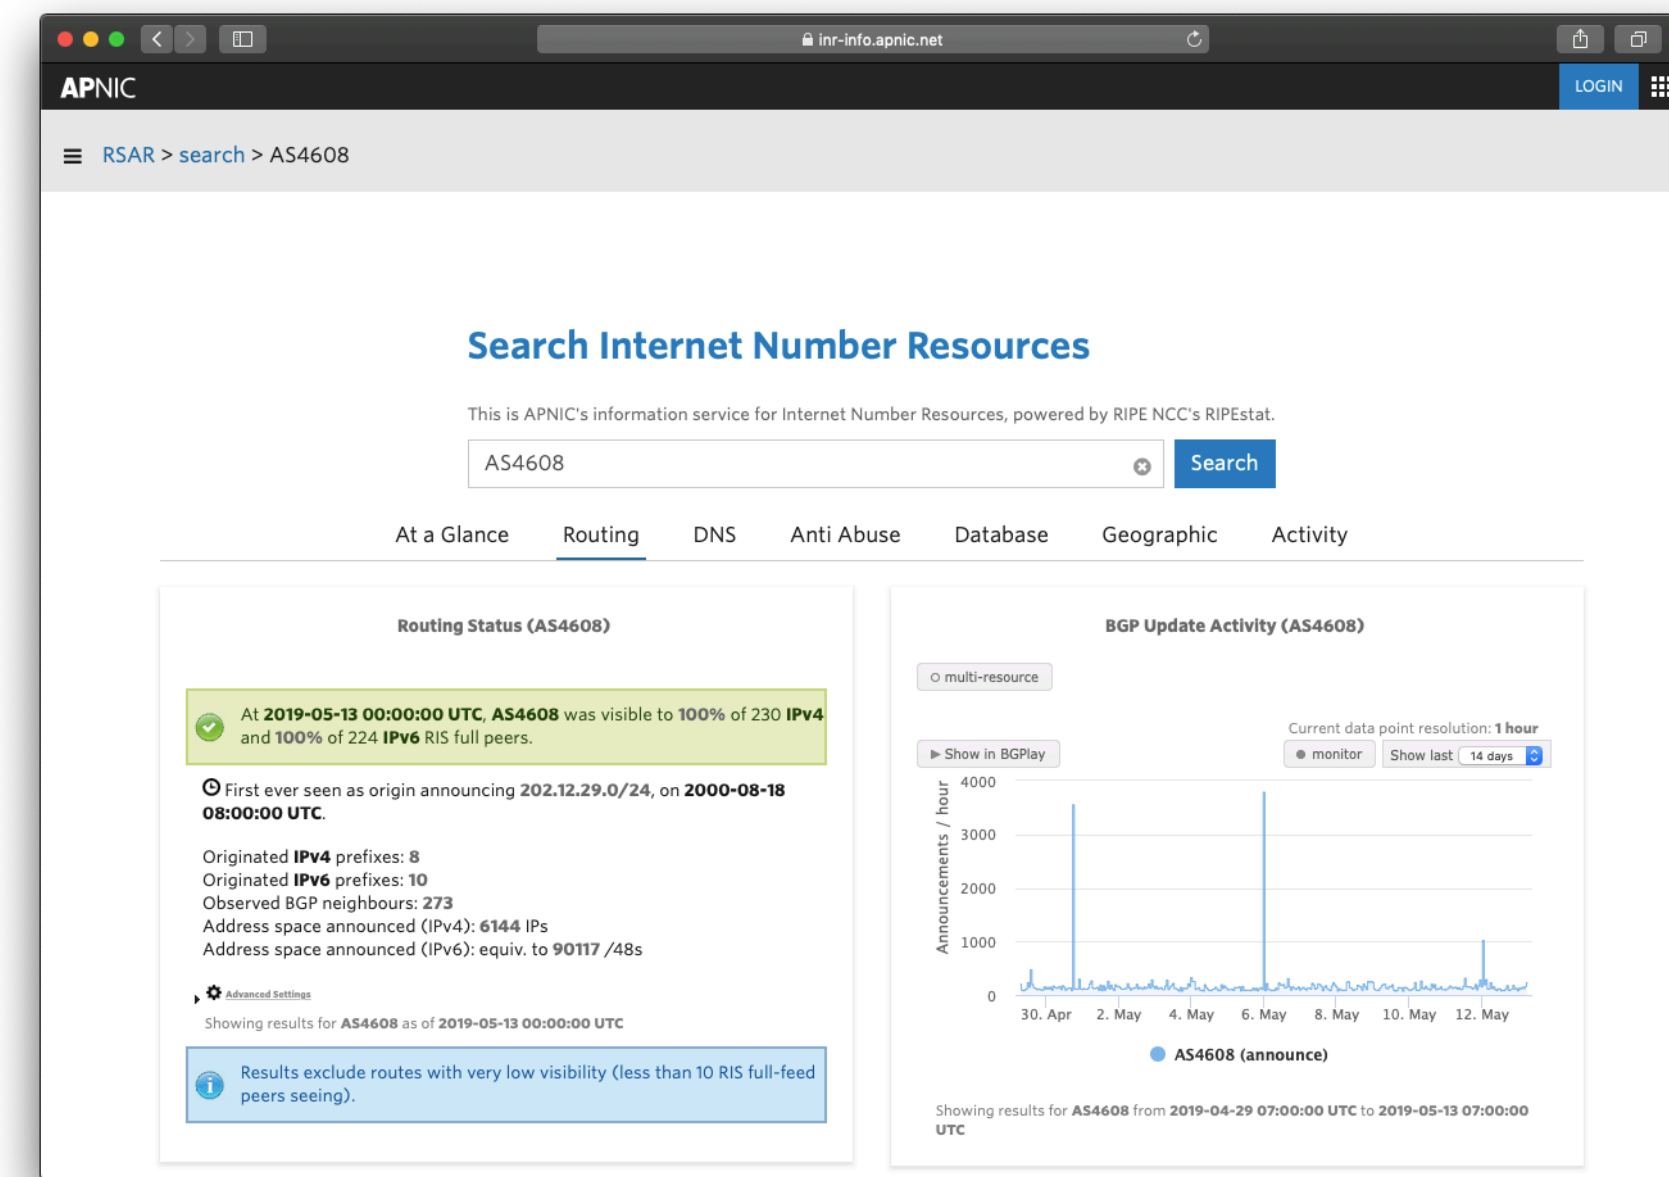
inr-info.apnic.net

APNIC

LOGIN

RSAR > search > AS4608

Search Internet Number Resources

This is APNIC's information service for Internet Number Resources, powered by RIPE NCC's RIPEstat.

AS4608

Search

At a Glance Routing DNS Anti Abuse Database Geographic Activity

Routing Status (AS4608)

At 2019-05-13 00:00:00 UTC, AS4608 was visible to 100% of 230 IPv4 and 100% of 224 IPv6 RIS full peers.

First ever seen as origin announcing 202.12.29.0/24, on 2000-08-18 08:00:00 UTC.

Originated IPv4 prefixes: 8
Originated IPv6 prefixes: 10
Observed BGP neighbours: 273
Address space announced (IPv4): 6144 IPs
Address space announced (IPv6): equiv. to 90117 /48s

Advanced Settings

Showing results for AS4608 as of 2019-05-13 00:00:00 UTC

Results exclude routes with very low visibility (less than 10 RIS full-feed peers seeing).

BGP Update Activity (AS4608)

multi-resource

Current data point resolution: 1 hour

Show in BGPlay

monitor

Show last 14 days

Announcements / hour

4000
3000
2000
1000
0

30. Apr 2. May 4. May 6. May 8. May 10. May 12. May

AS4608 (announce)

Showing results for AS4608 from 2019-04-29 07:00:00 UTC to 2019-05-13 07:00:00 UTC